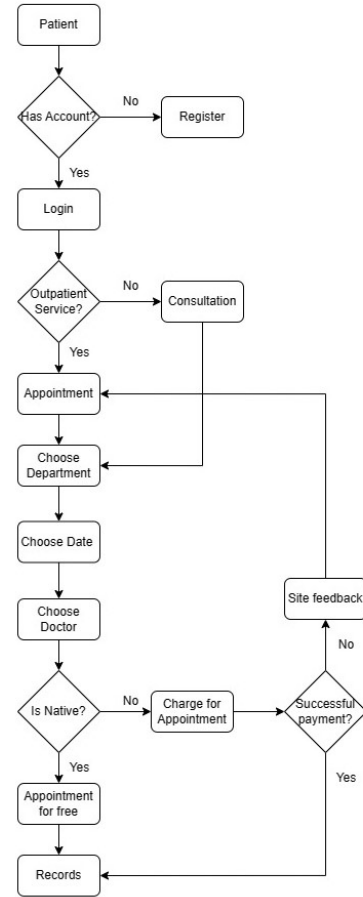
Patient

Has Account?

No

Register

Yes

Login

Outpatient Service?

No

Consultation

Yes

Appointment

Choose Department

Choose Date

Site feedback

Choose Doctor

No

Is Native?

No

Charge for Appointment

Successful payment?

Yes

Yes

Appointment for free

Records